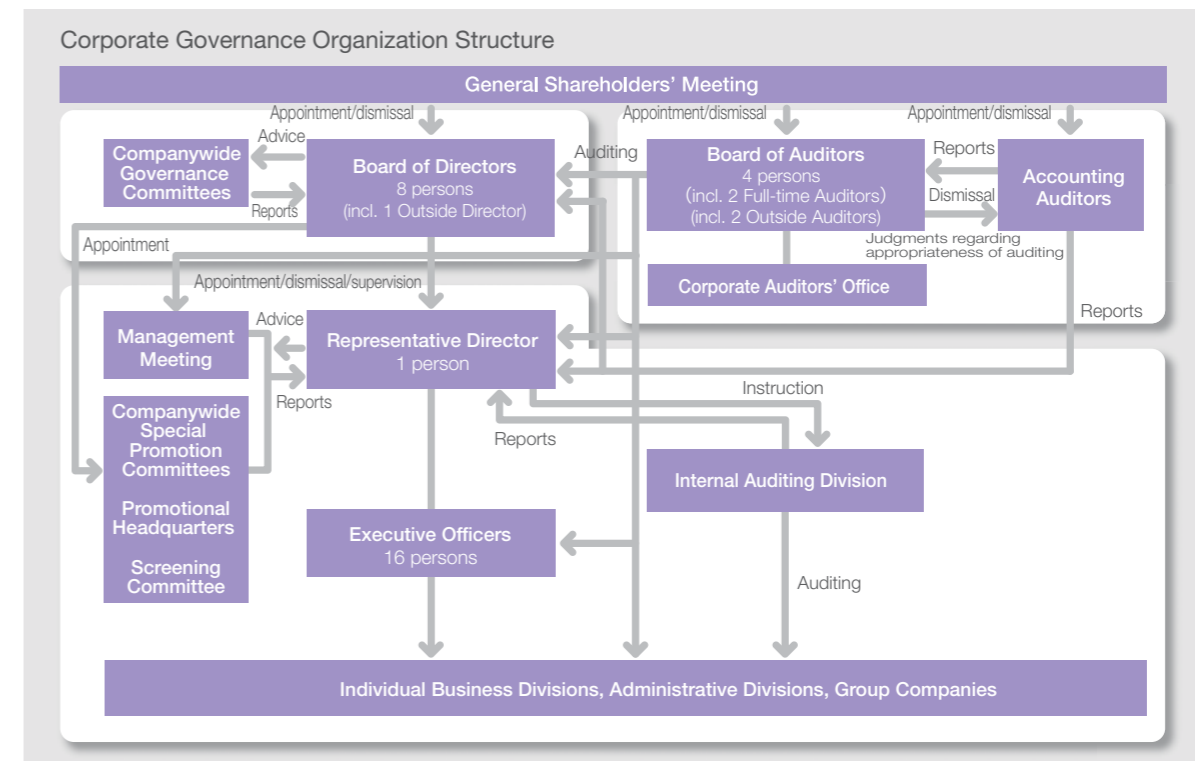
Corporate Governance Organization Structure

General Shareholders' Meeting

Appointment/dismissal

Appointment/dismissal

Appointment/dismissal

Advice

Companywide Governance Committees

Reports

Board of Directors
8 persons
(incl. 1 Outside Director)

Auditing

Board of Auditors
4 persons
(incl. 2 Full-time Auditors)
(incl. 2 Outside Auditors)

Reports

Dismissal

Accounting Auditors

Judgments regarding appropriateness of auditing

Appointment

Appointment/dismissal/supervision

Corporate Auditors' Office

Reports

Advice

Management Meeting

Representative Director
1 person

Reports

Instruction

Companywide Special Promotion Committees

Promotional Headquarters

Screening Committee

Reports

Internal Auditing Division

Executive Officers
16 persons

Auditing

Individual Business Divisions, Administrative Divisions, Group Companies